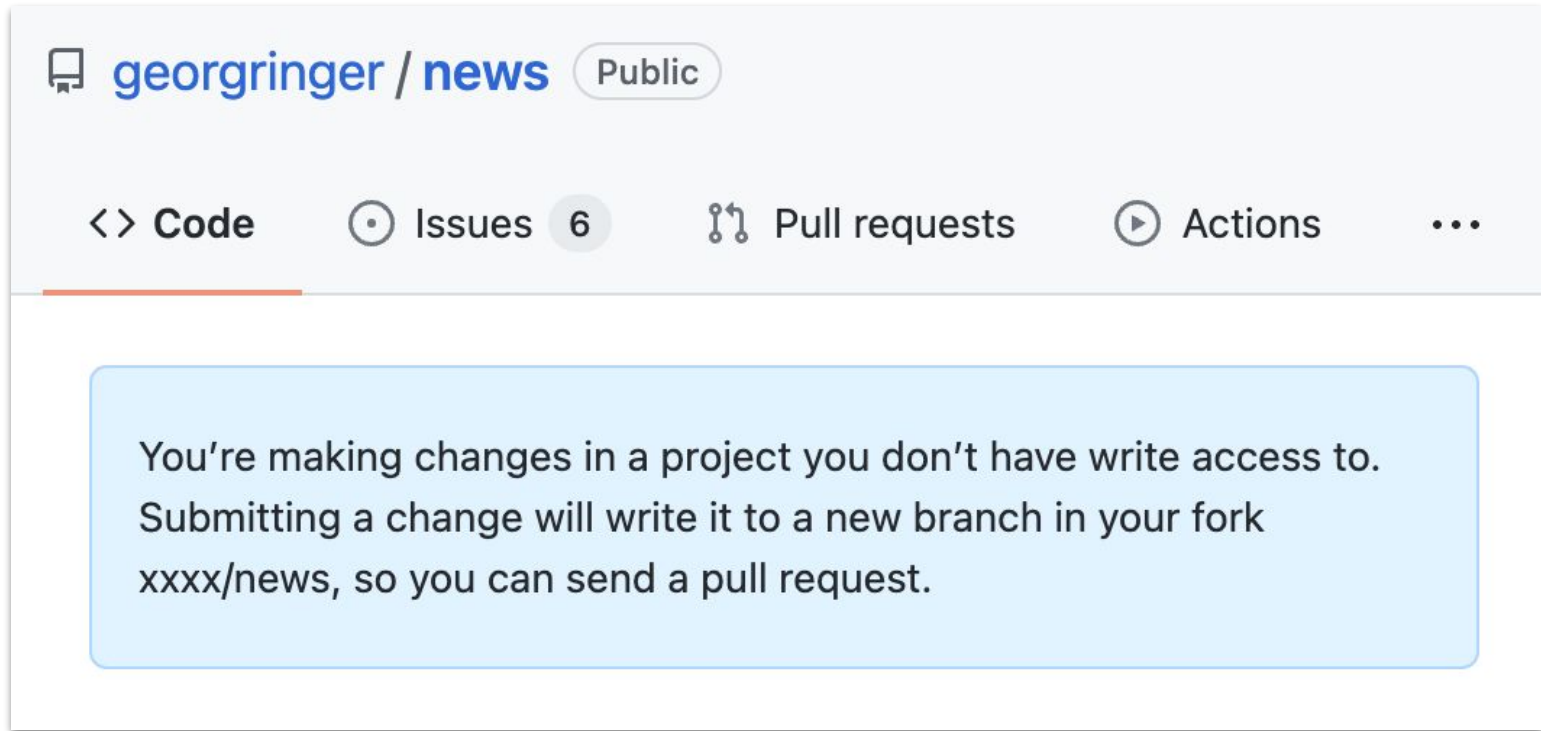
georgringer / news Public

<> Code Issues 6 Pull requests Actions •••

You’re making changes in a project you don’t have write access to. Submitting a change will write it to a new branch in your fork xxxx/news, so you can send a pull request.